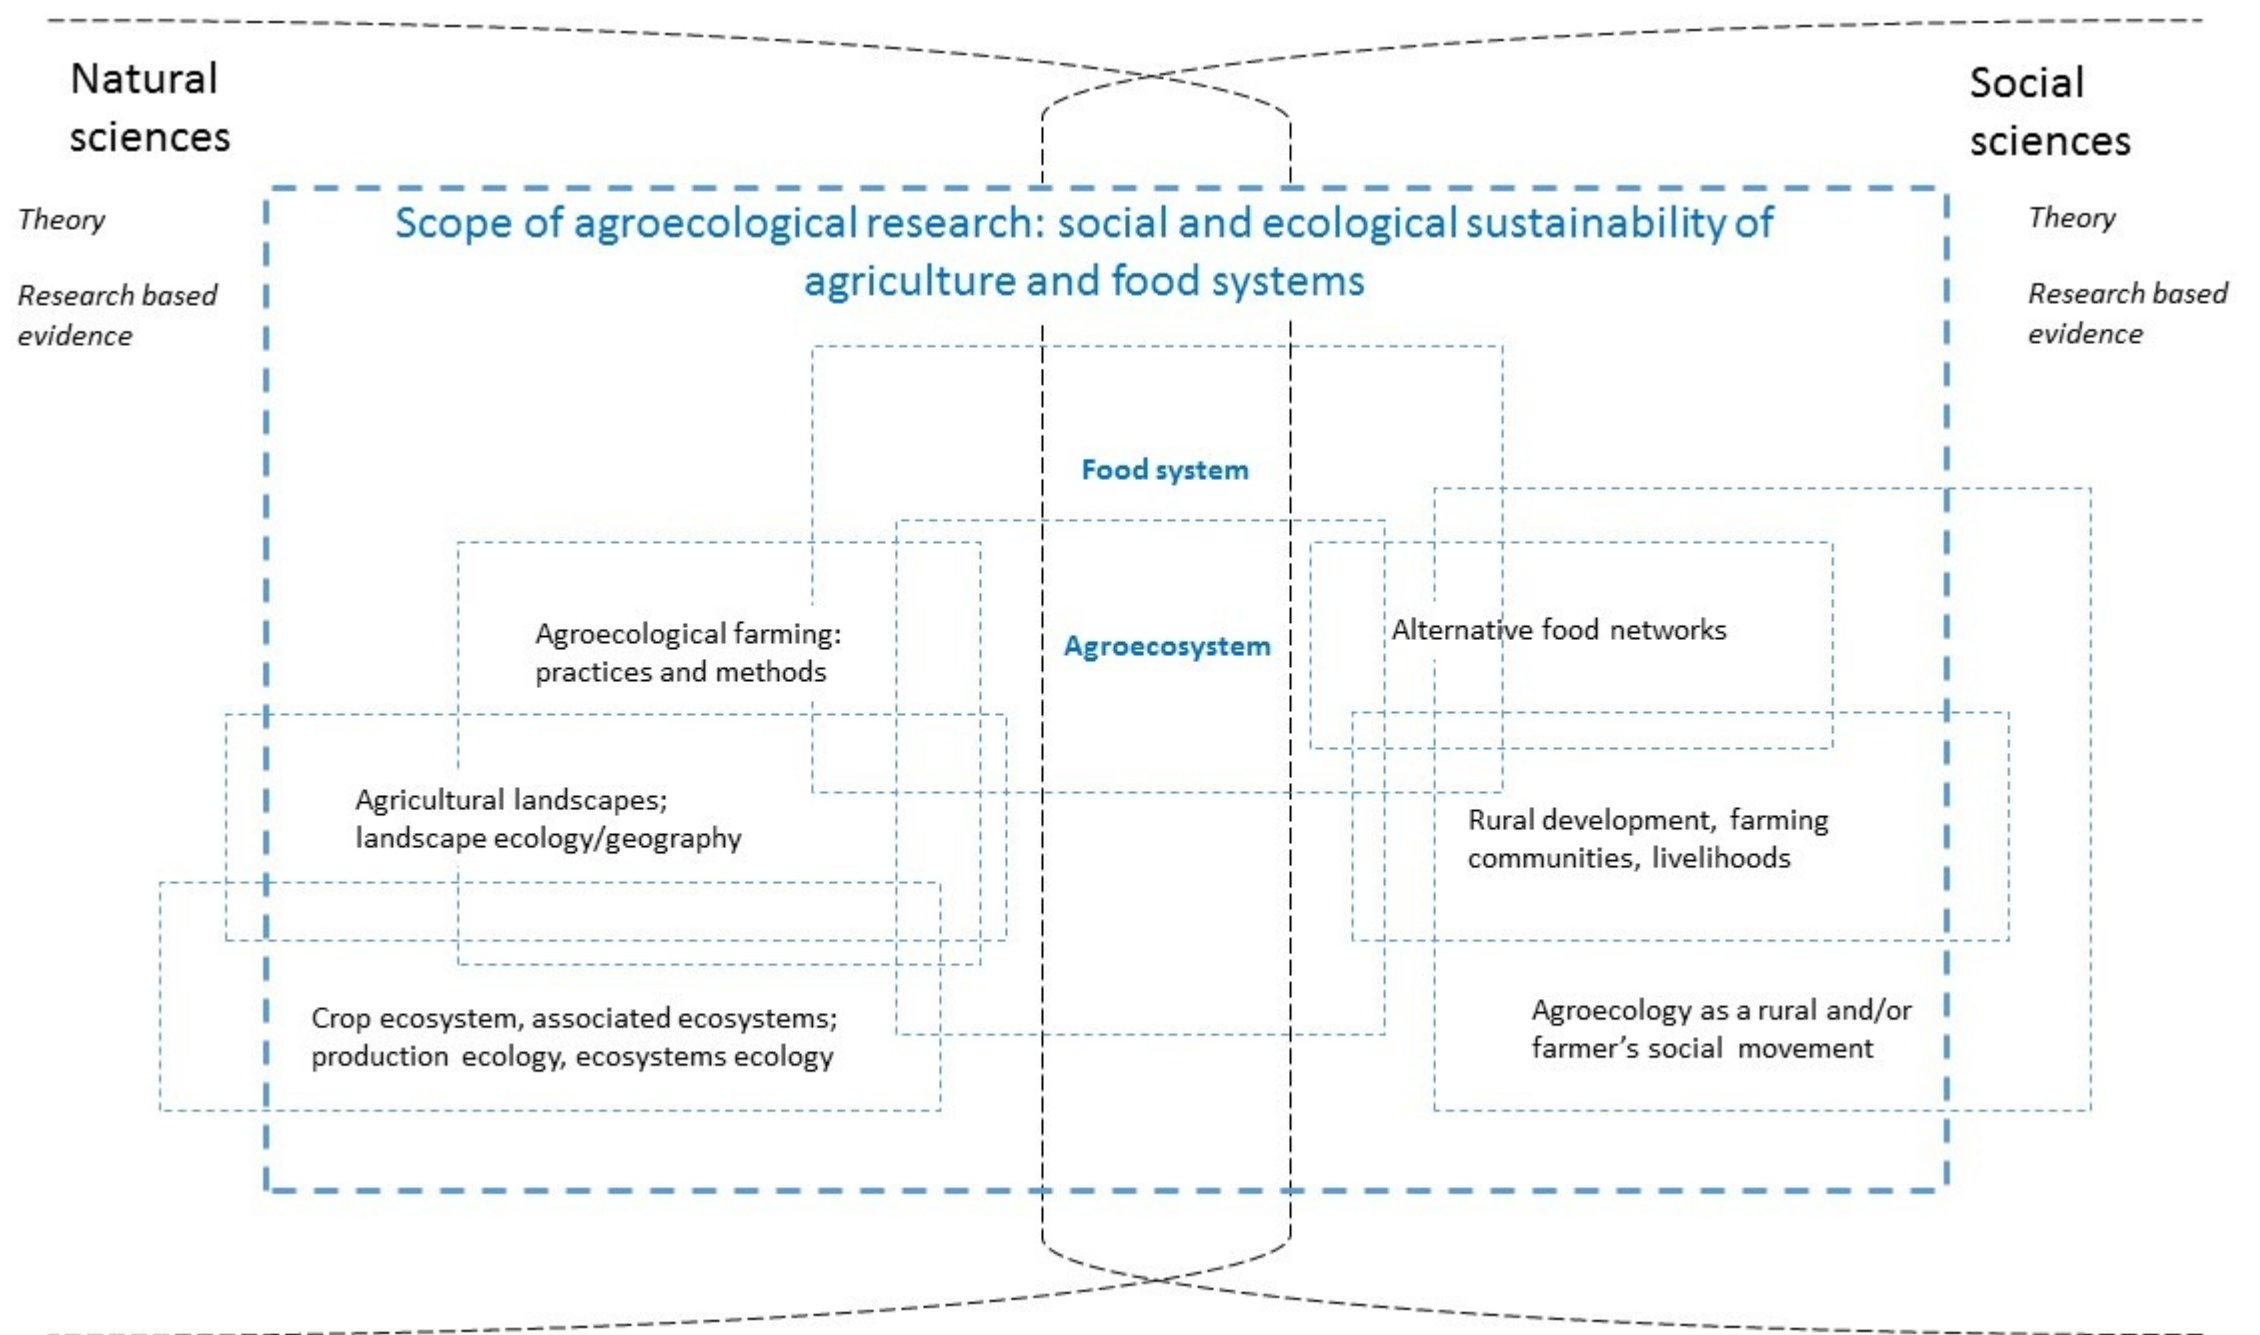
Natural sciences

Social sciences

Theory

Research based evidence

Theory

Research based evidence

Scope of agroecological research: social and ecological sustainability of agriculture and food systems

Food system

Agroecosystem

Agroecological farming: practices and methods

Alternative food networks

Agricultural landscapes; landscape ecology/geography

Rural development, farming communities, livelihoods

Crop ecosystem, associated ecosystems; production ecology, ecosystems ecology

Agroecology as a rural and/or farmer's social movement